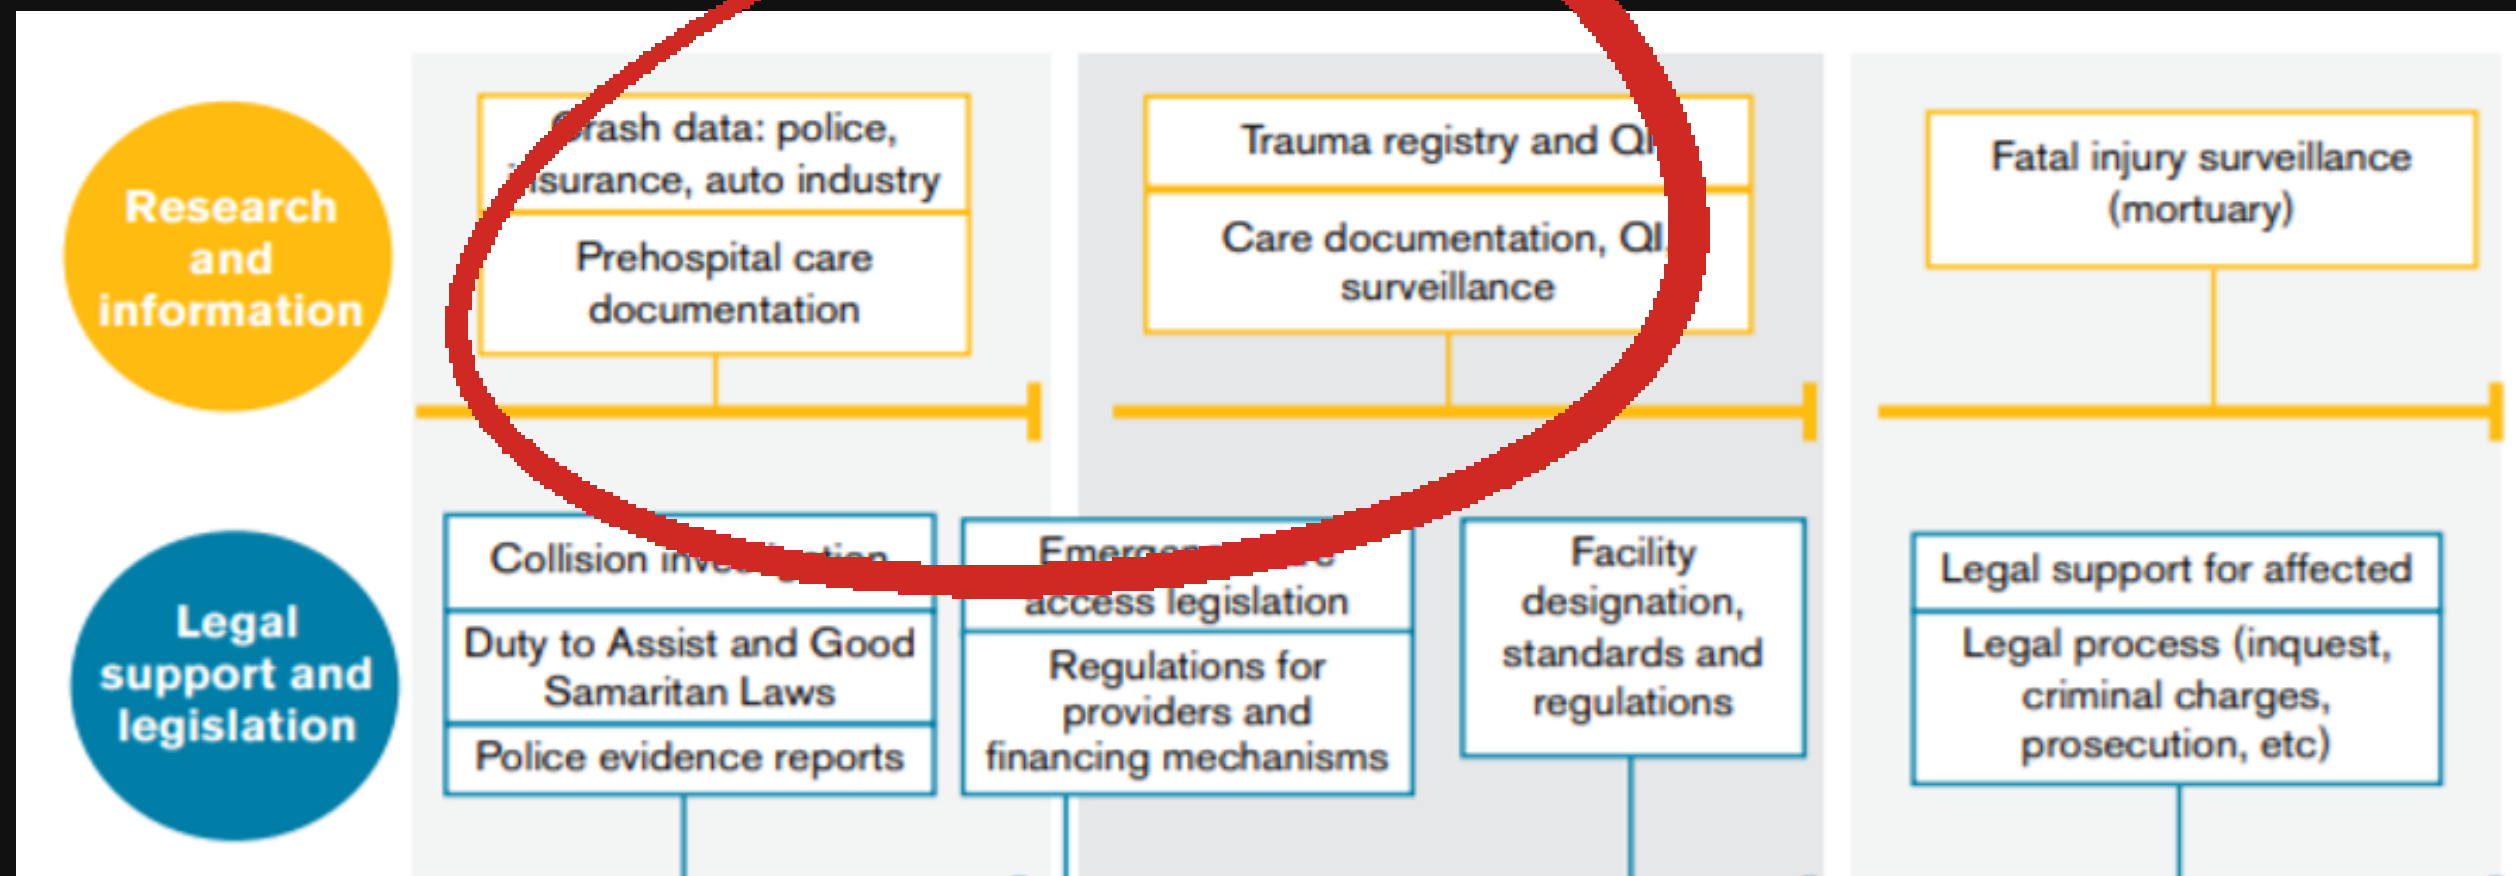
Research and information

Crash data: police, insurance, auto industry

Prehospital care documentation

Trauma registry and QI

Care documentation, QI, surveillance

Fatal injury surveillance (mortuary)

Legal support and legislation

Collision investigation

Duty to Assist and Good Samaritan Laws

Police evidence reports

Emergency care access legislation

Regulations for providers and financing mechanisms

Facility designation, standards and regulations

Legal support for affected

Legal process (inquest, criminal charges, prosecution, etc)